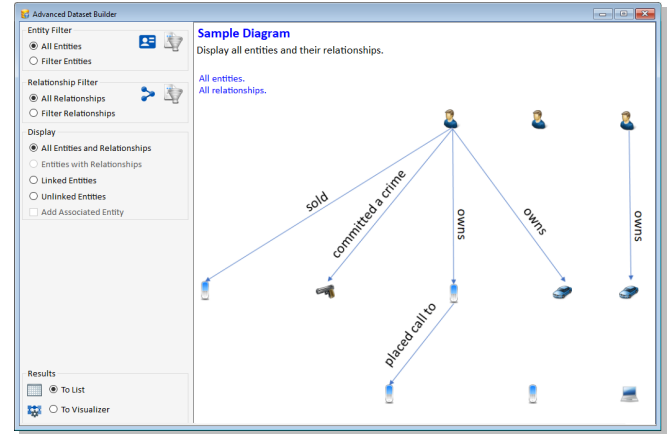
Advanced Dataset Builder

Entity Filter
All Entities
Filter Entities

Relationship Filter
All Relationships
Filter Relationships

Display
All Entities and Relationships
Entities with Relationships
Linked Entities
Unlinked Entities
Add Associated Entity

Results
To List
To Visualizer

Sample Diagram
Display all entities and their relationships.

All entities.
All relationships.

sold
committed a crime
owns
owns
owns
placed call to